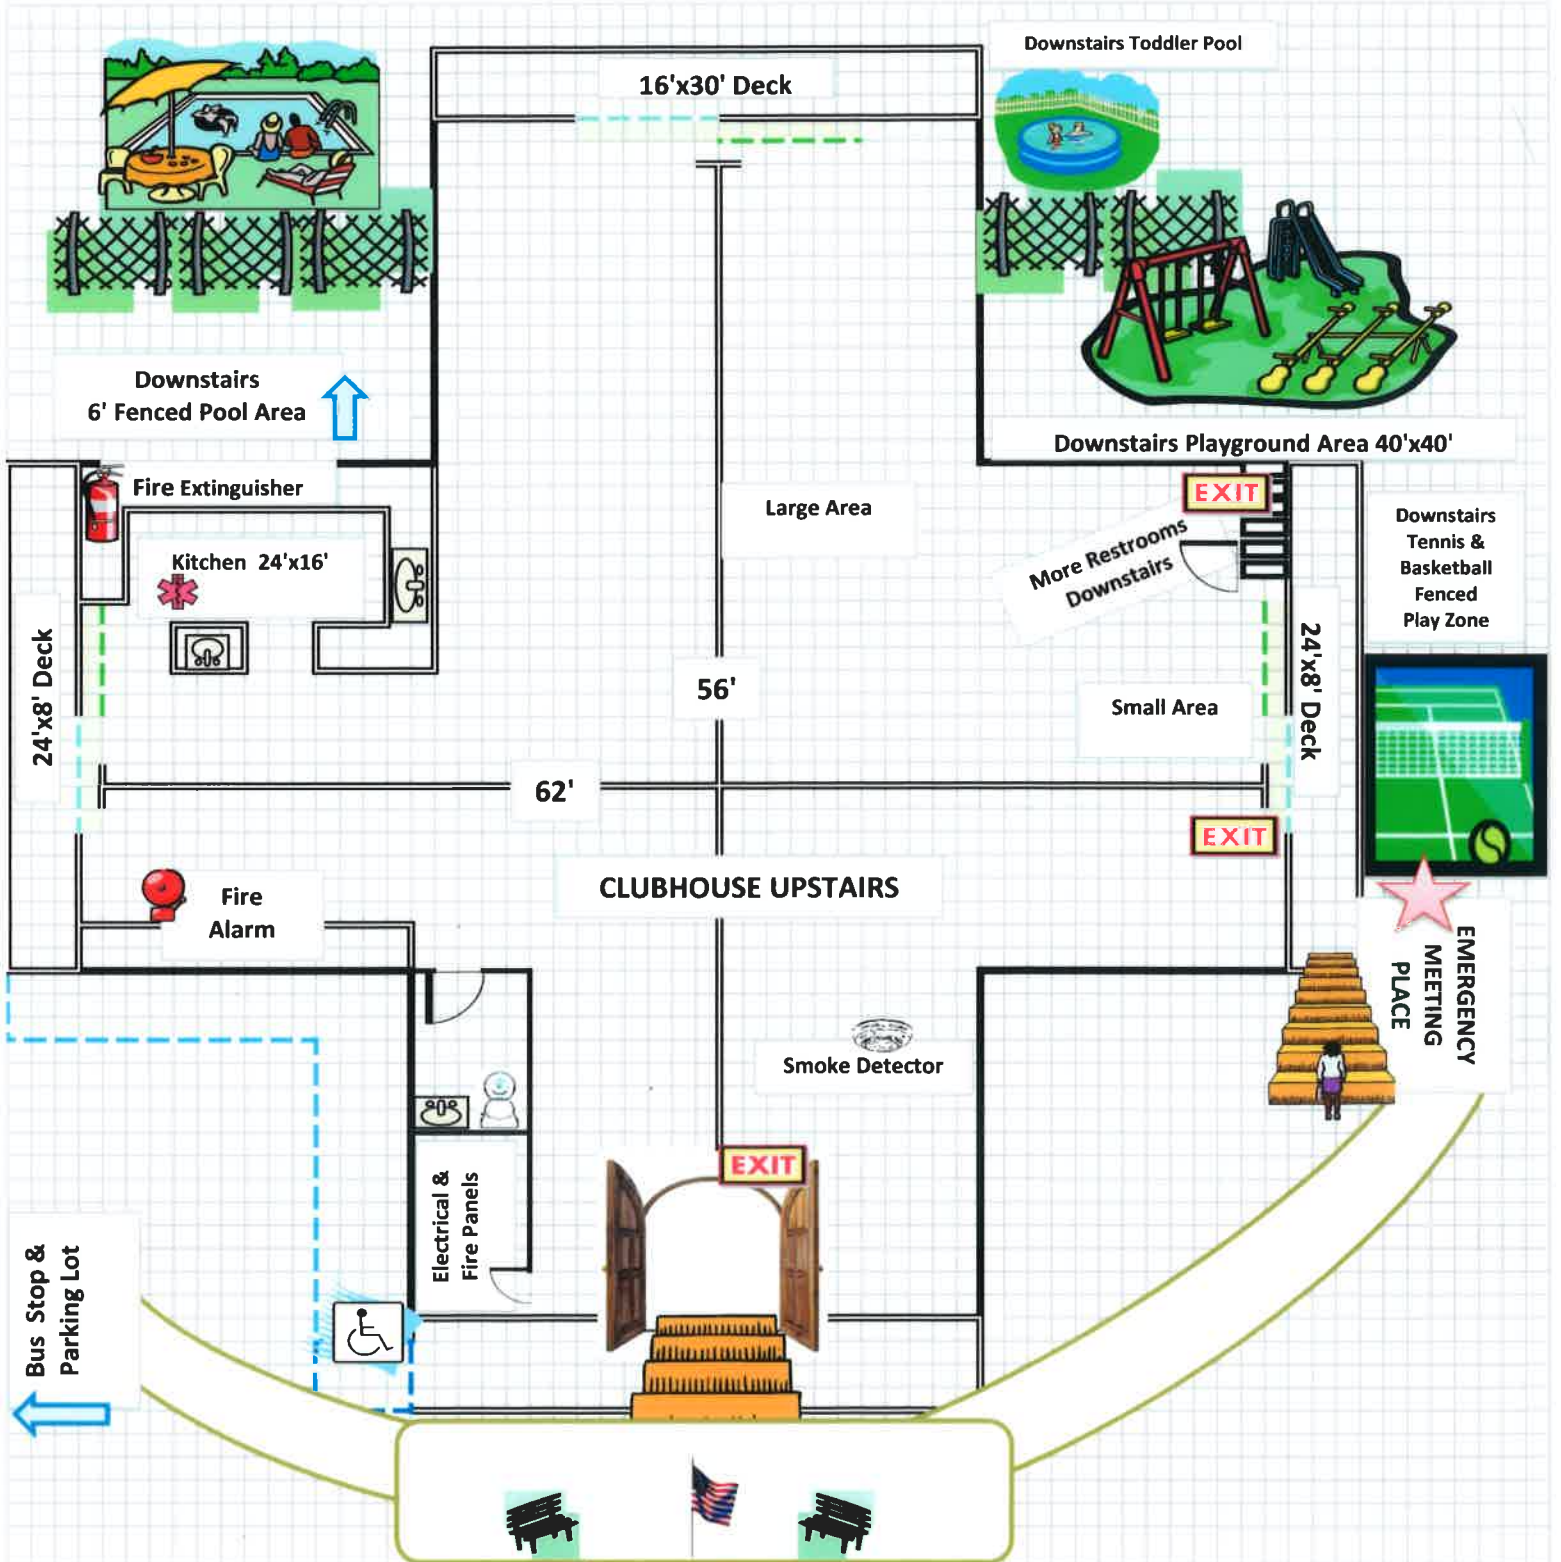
16'x30' Deck

Downstairs Toddler Pool

Downstairs
6' Fenced Pool Area

Downstairs Playground Area 40'x40'

Fire Extinguisher

Kitchen 24'x16'

Large Area

EXIT

More Restrooms
Downstairs

Downstairs
Tennis &
Basketball
Fenced
Play Zone

24'x8' Deck

56'

Small Area

24'x8' Deck

62'

EXIT

Fire
Alarm

CLUBHOUSE UPSTAIRS

EMERGENCY
MEETING
PLACE

Smoke Detector

EXIT

Electrical &
Fire Panels

Bus Stop &
Parking Lot